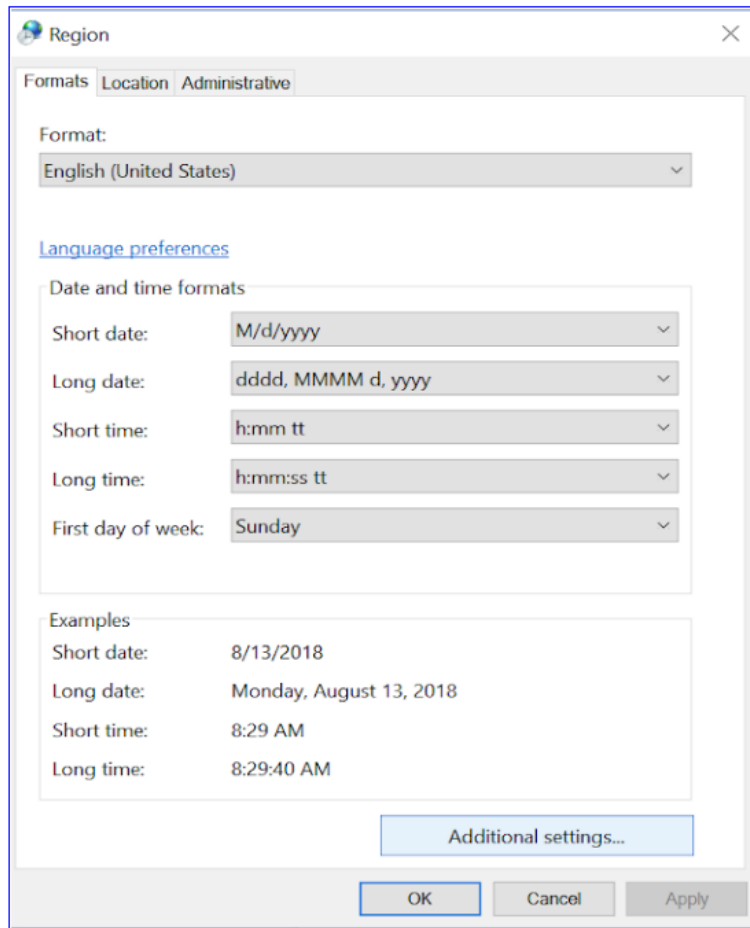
Region

Formats Location Administrative

Format:
English (United States)

Language preferences

Date and time formats
Short date: M/d/yyyy
Long date: dddd, MMMM d, yyyy
Short time: h:mm tt
Long time: h:mm:ss tt
First day of week: Sunday

Examples
Short date: 8/13/2018
Long date: Monday, August 13, 2018
Short time: 8:29 AM
Long time: 8:29:40 AM

Additional settings...

OK Cancel Apply